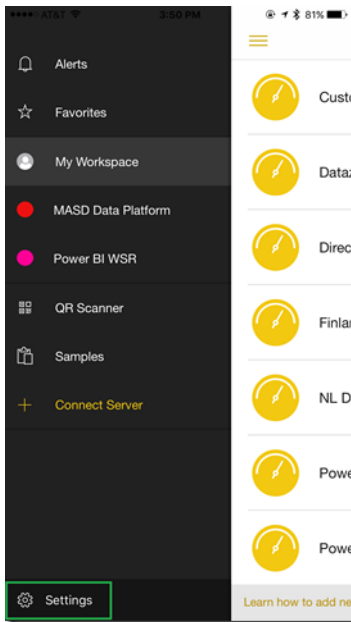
••••• AT&T 3:50 PM 81%

Alerts

Favorites

My Workspace

MASD Data Platform

Power BI WSR

QR Scanner

Samples

Connect Server

Settings

Custo

Dataz

Direc

Finla

NL D

Powe

Powe

Learn how to add ne